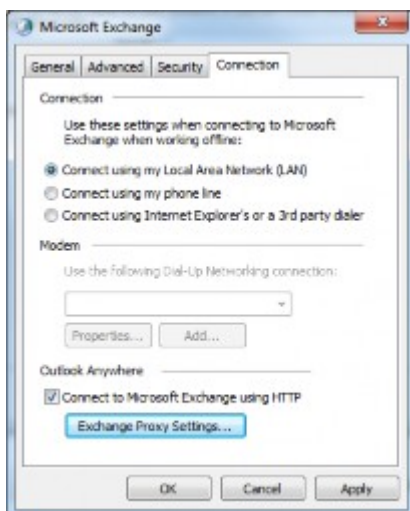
Microsoft Exchange

General | Advanced | Security | Connection

Connection

Use these settings when connecting to Microsoft Exchange when working offline:

Connect using my Local Area Network (LAN)

Connect using my phone line

Connect using Internet Explorer's or a 3rd party dialer

Modem

Use the following Dial-Up Networking connection:

Properties... | Add...

Outlook Anywhere

Connect to Microsoft Exchange using HTTP

Exchange Proxy Settings...

OK | Cancel | Apply